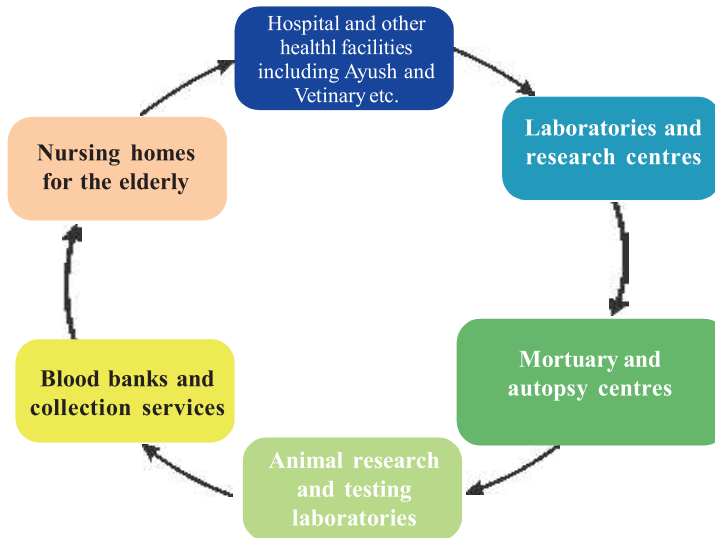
Hospital and other healthl facilities including Ayush and Vetinary etc.

Laboratories and research centres

Mortuary and autopsy centres

Animal research and testing laboratories

Blood banks and collection services

Nursing homes for the elderly